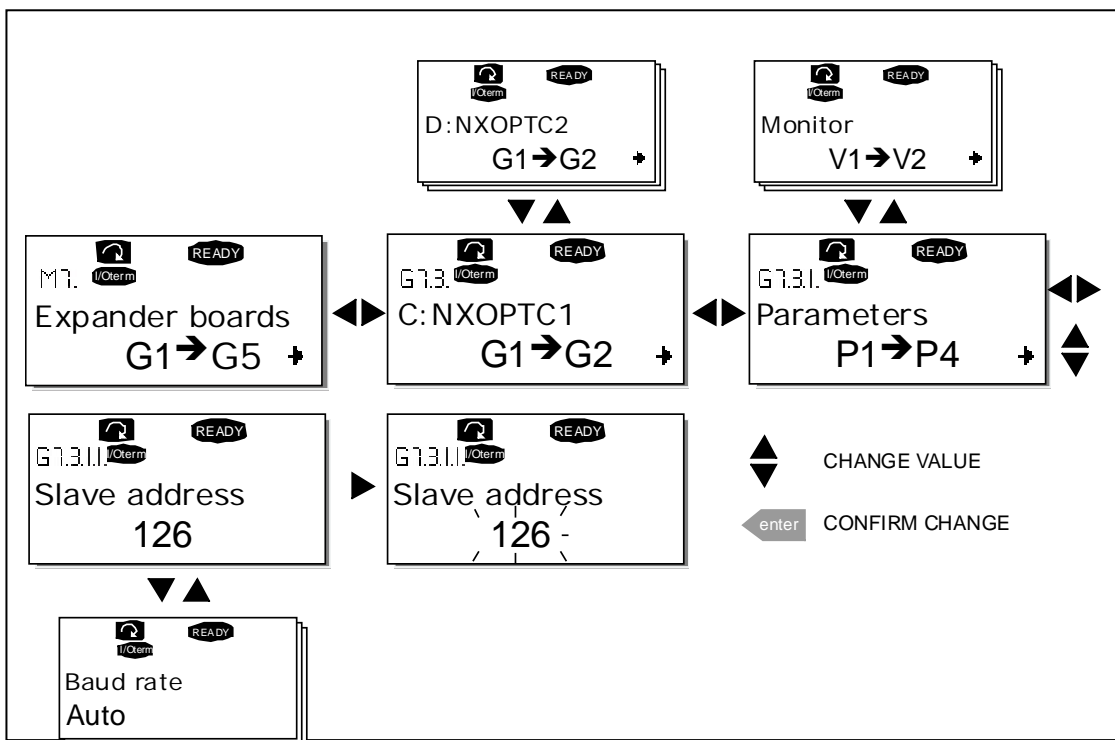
READY
I/Oterm
D:NXOPTC2
G1➔G2

READY
I/Oterm
Monitor
V1➔V2

READY
M7.
I/Oterm
Expander boards
G1➔G5

READY
G7.3.
I/Oterm
C:NXOPTC1
G1➔G2

READY
G7.3.1.
I/Oterm
Parameters
P1➔P4

READY
G7.3.1.1.
I/Oterm
Slave address
126

READY
G7.3.1.1.
I/Oterm
Slave address
126

CHANGE VALUE

enter CONFIRM CHANGE

READY
I/Oterm
Baud rate
Auto